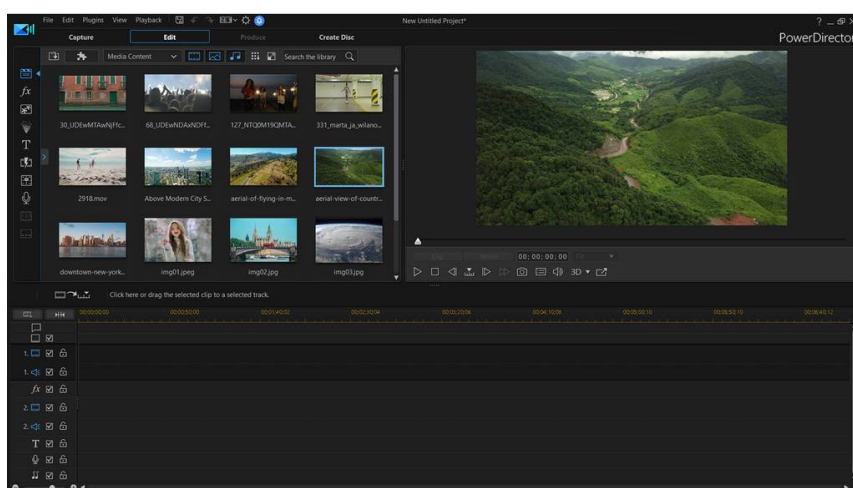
File Edit Plugins View Playback

New Untitled Project*

? _ ⊡ ×

Capture

Edit

Produce

Create Disc

PowerDirector

Media Content

Search the library

30_UDEwMTAwNjFfc...

68_UDEwNDAxNDFf...

127_NTQ0M19QMTA...

331_marta_ja_wilano...

2918.mov

Above Modern City S...

aerial-of-flying-in-m...

aerial-view-of-countr...

downtown-new-york...

img01.jpeg

img02.jpg

img03.jpg

00; 00; 00; 00

3D

Click here or drag the selected clip to a selected track.

00;00;00;00

00;00;50;00

00;01;40;02

00;02;30;04

00;03;20;06

00;04;10;08

00;05;00;10

00;05;50;10

00;06;40;12

1.

1.

2.

2.